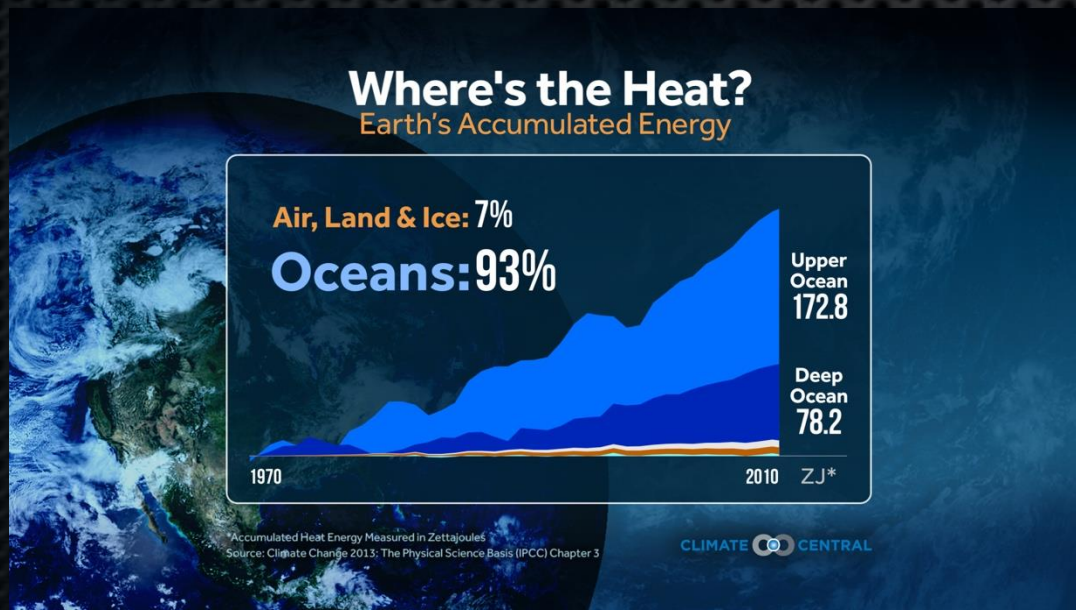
Where's the Heat?
Earth's Accumulated Energy

Air, Land & Ice: 7%
Oceans: 93%

Upper Ocean 172.8

Deep Ocean 78.2

1970
2010
ZJ*

*Accumulated Heat Energy Measured in Zettajoules
Source: Climate Change 2013: The Physical Science Basis (IPCC) Chapter 3

CLIMATE CENTRAL